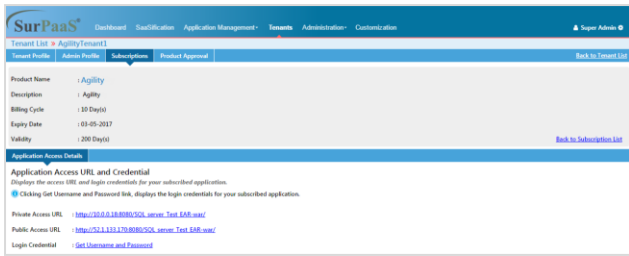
SurPaaS® Dashboard SaaSification Application Management Tenants Administration Customization Super Admin

Tenant List » AgilityTenant1

Tenant Profile Admin Profile Subscriptions Product Approval Back to Tenant List

Product Name : Agility

Description : Agility

Billing Cycle : 10 Day(s)

Expiry Date : 03-05-2017

Validity : 200 Day(s) Back to Subscription List

Application Access Details

Application Access URL and Credential

Displays the access URL and login credentials for your subscribed application.

Clicking Get Username and Password link, displays the login credentials for your subscribed application.

Private Access URL : http://10.0.0.18:8080/SQL_server_Test_EAR-war/

Public Access URL : http://52.1.133.170:8080/SQL_server_Test_EAR-war/

Login Credential : Get Username and Password